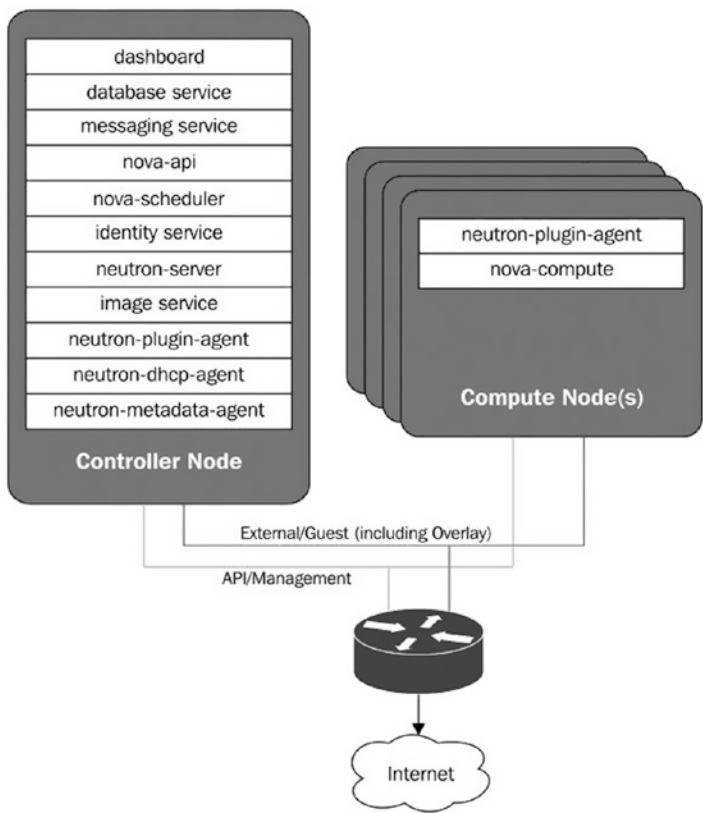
dashboard
database service
messaging service
nova-api
nova-scheduler
identity service
neutron-server
image service
neutron-plugin-agent
neutron-dhcp-agent
neutron-metadata-agent
Controller Node

neutron-plugin-agent
nova-compute
Compute Node(s)

External/Guest (including Overlay)
API/Management

Internet